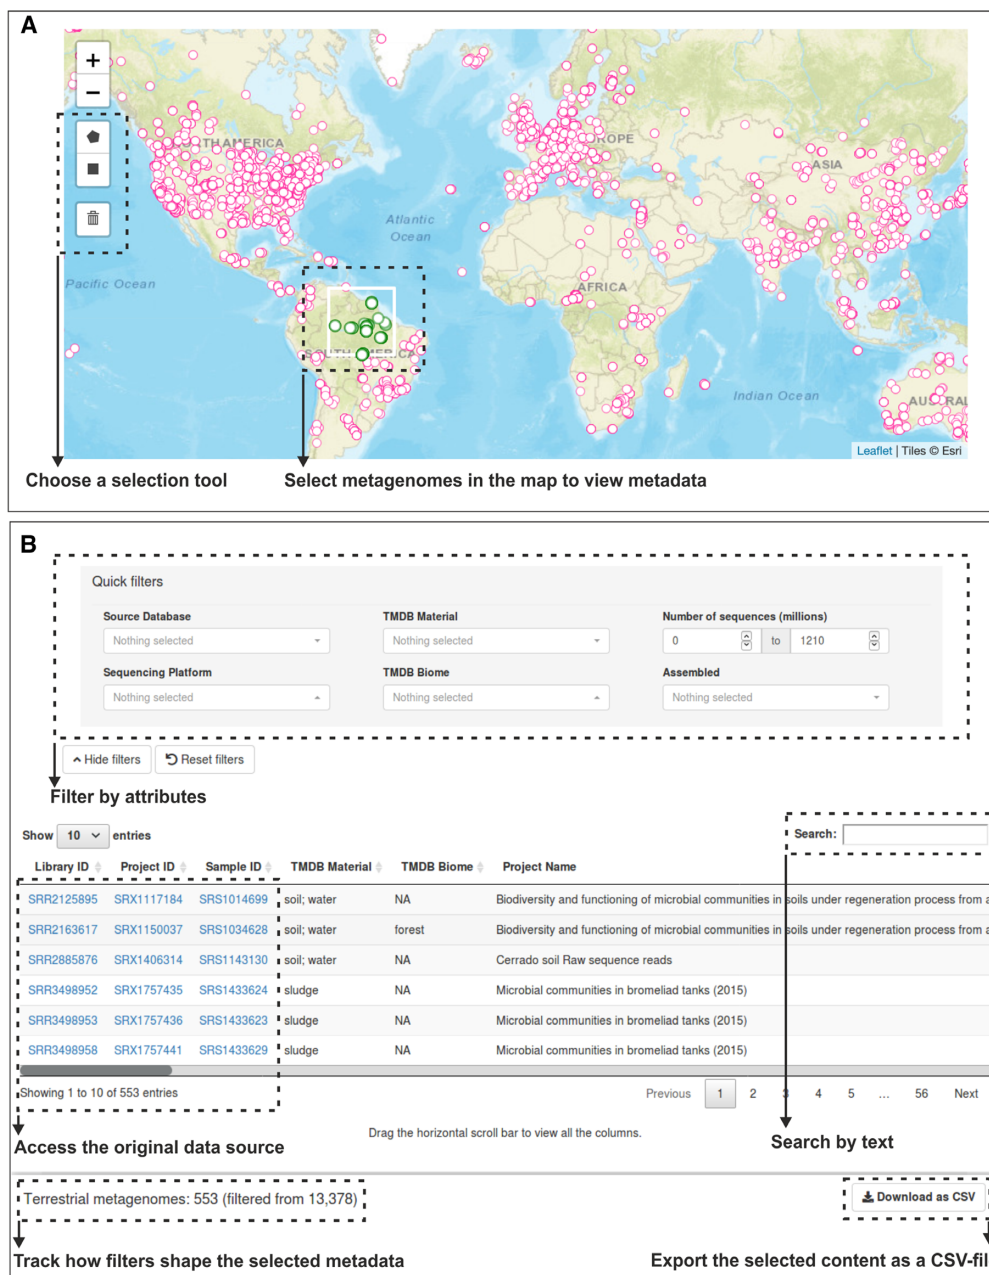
A

+
−

NORTH AMERICA

EUROPE

ASIA

Atlantic Ocean

Pacific Ocean

AFRICA

SOUTH AMERICA

Indian Ocean

AUSTRAL

Leaflet | Tiles © Esri

Choose a selection tool

Select metagenomes in the map to view metadata

B

Quick filters

Source Database
Nothing selected

TMDB Material
Nothing selected

Number of sequences (millions)
0 to 1210

Sequencing Platform
Nothing selected

TMDB Biome
Nothing selected

Assembled
Nothing selected

Hide filters

Reset filters

Filter by attributes

Show 10 entries

Search:

| Library ID | Project ID | Sample ID | TMDB Material | TMDB Biome | Project Name |
|---|---|---|---|---|---|
| SRR2125895 | SRX1117184 | SRS1014699 | soil; water | NA | Biodiversity and functioning of microbial communities in soils under regeneration process from a |
| SRR2163617 | SRX1150037 | SRS1034628 | soil; water | forest | Biodiversity and functioning of microbial communities in soils under regeneration process from a |
| SRR2885876 | SRX1406314 | SRS1143130 | soil; water | NA | Cerrado soil Raw sequence reads |
| SRR3498952 | SRX1757435 | SRS1433624 | sludge | NA | Microbial communities in bromeliad tanks (2015) |
| SRR3498953 | SRX1757436 | SRS1433623 | sludge | NA | Microbial communities in bromeliad tanks (2015) |
| SRR3498958 | SRX1757441 | SRS1433629 | sludge | NA | Microbial communities in bromeliad tanks (2015) |

Showing 1 to 10 of 553 entries

Previous 1 2 3 4 5 ... 56 Next

Access the original data source

Drag the horizontal scroll bar to view all the columns.

Search by text

Terrestrial metagenomes: 553 (filtered from 13,378)

Download as CSV

Track how filters shape the selected metadata

Export the selected content as a CSV-fil